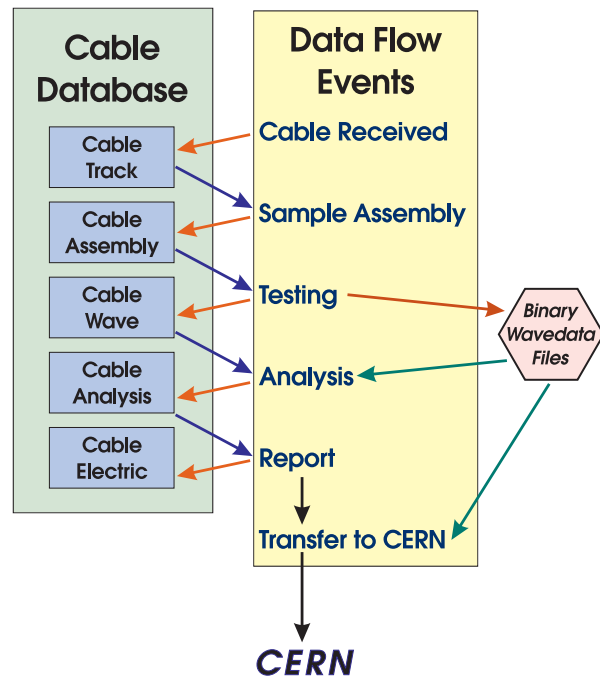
Cable Database

Cable Track

Cable Assembly

Cable Wave

Cable Analysis

Cable Electric

Data Flow Events

Cable Received

Sample Assembly

Testing

Analysis

Report

Transfer to CERN

Binary Wavedata Files

CERN